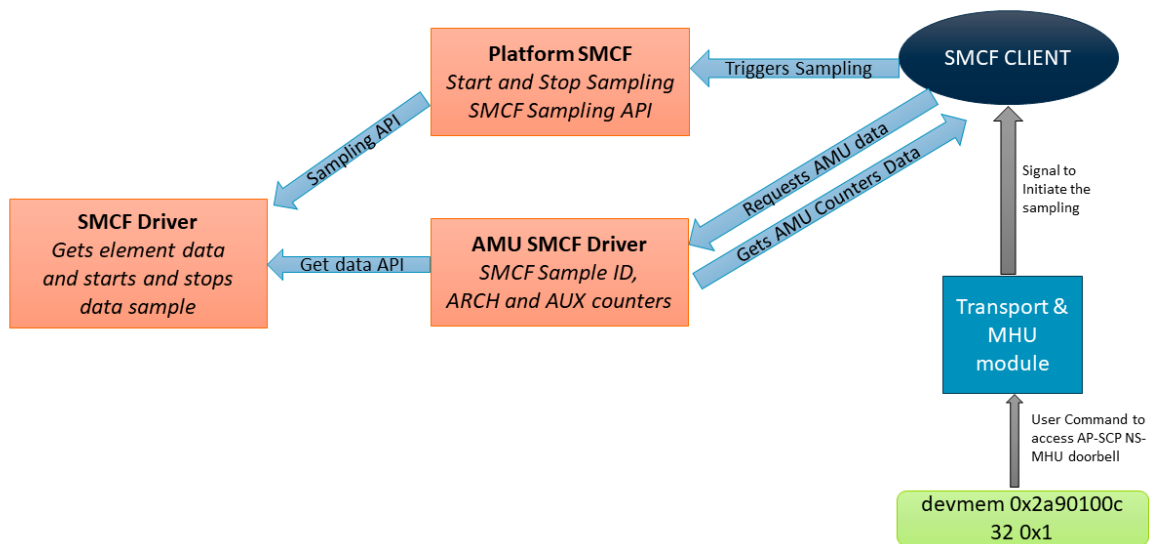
Platform SMCF
Start and Stop Sampling
SMCF Sampling API

Triggers Sampling

SMCF CLIENT

Sampling API

Requests AMU data

Gets AMU Counters Data

Signal to Initiate the sampling

SMCF Driver
Gets element data and starts and stops data sample

Get data API

AMU SMCF Driver
SMCF Sample ID, ARCH and AUX counters

Transport & MHU module

User Command to access AP-SCP NS-MHU doorbell

devmem 0x2a90100c 32 0x1